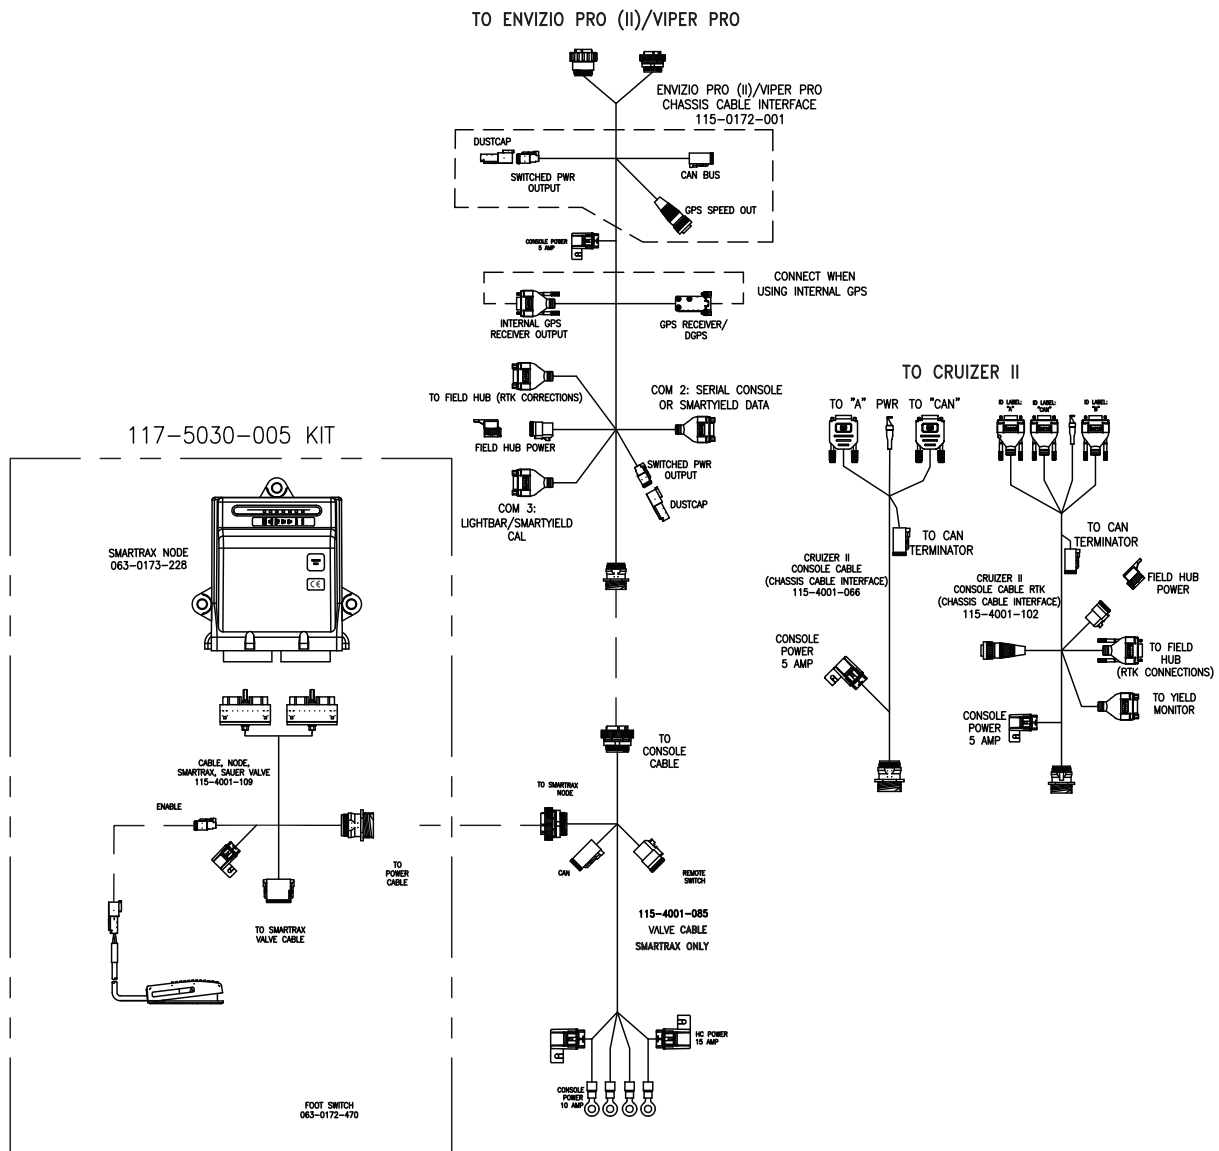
TO ENVIZIO PRO (II)/VIPER PRO

ENVIZIO PRO (II)/VIPER PRO
CHASSIS CABLE INTERFACE
115-0172-001

DUSTCAP

SWITCHED PWR OUTPUT

CAN BUS

GPS SPEED OUT

CONSOLE POWER 5 AMP

CONNECT WHEN USING INTERNAL GPS

INTERNAL GPS RECEIVER OUTPUT

GPS RECEIVER/ DGPS

TO FIELD HUB (RTK CORRECTIONS)

COM 2: SERIAL CONSOLE OR SMARTYIELD DATA

FIELD HUB POWER

SWITCHED PWR OUTPUT

DUSTCAP

COM 3: LIGHTBAR/SMARTYIELD CAL

TO CRUIZER II

TO "A" PWR TO "CAN"

ID LABEL: "A"
ID LABEL: "CAN"
ID LABEL: "B"

TO CAN TERMINATOR

TO CAN TERMINATOR

CRUIZER II
CONSOLE CABLE
(CHASSIS CABLE INTERFACE)
115-4001-066

CRUIZER II
CONSOLE CABLE RTK
(CHASSIS CABLE INTERFACE)
115-4001-102

FIELD HUB POWER

CONSOLE POWER 5 AMP

TO FIELD HUB (RTK CONNECTIONS)

TO YIELD MONITOR

CONSOLE POWER 5 AMP

117-5030-005 KIT

SMARTRAX NODE
063-0173-228

CABLE, NODE, SMARTRAX, SAUER VALVE
115-4001-109

ENABLE

TO POWER CABLE

TO SMARTRAX VALVE CABLE

TO CONSOLE CABLE

TO SMARTRAX NODE

CAN

REMOTE SWITCH

115-4001-085
VALVE CABLE
SMARTRAX ONLY

HC POWER 15 AMP

CONSOLE POWER 10 AMP

FOOT SWITCH
063-0172-470